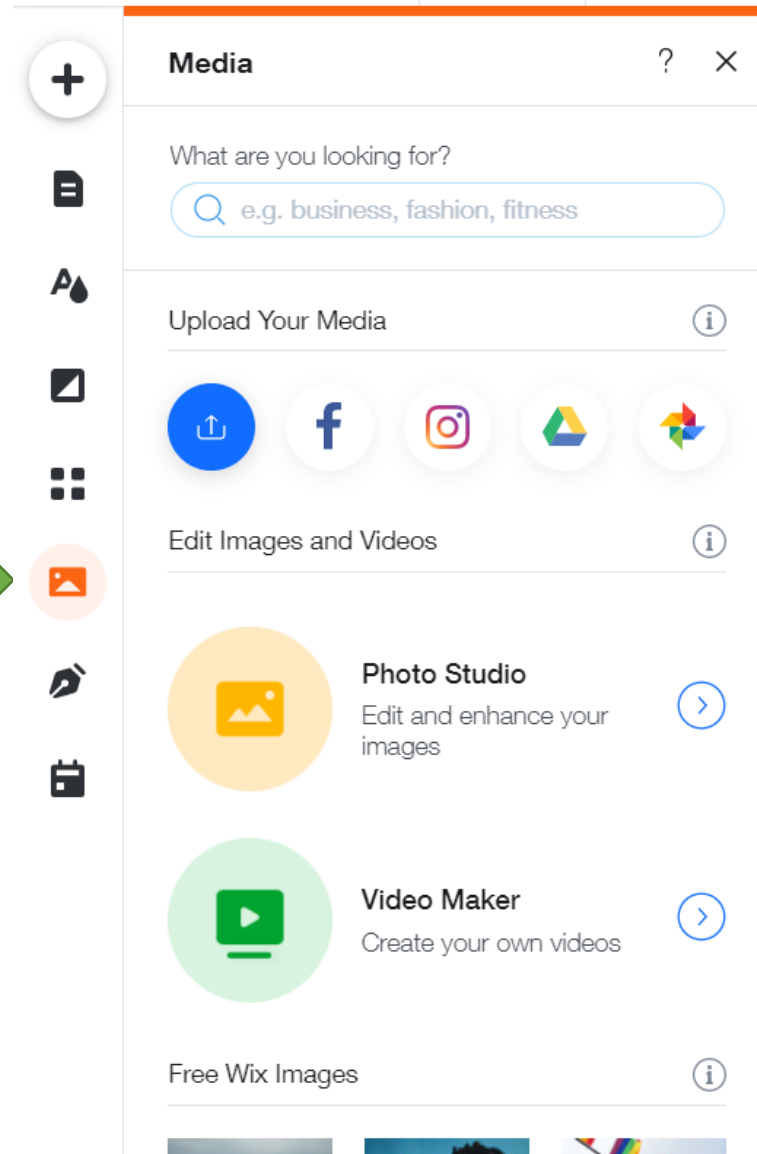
Media

?

What are you looking for?

e.g. business, fashion, fitness

Upload Your Media

Edit Images and Videos

Photo Studio
Edit and enhance your images

Video Maker
Create your own videos

Free Wix Images